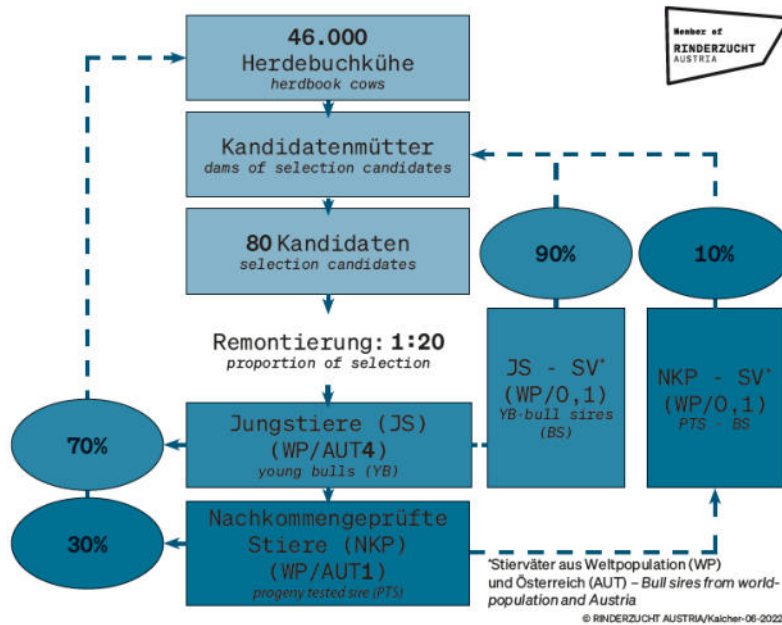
Member of
RINDERZUCHT
AUSTRIA

46.000
Herdebuchkühe
herdbook cows

Kandidatenmütter
dams of selection candidates

80 Kandidaten
selection candidates

Remontierung: 1:20
proportion of selection

90%

10%

JS - SV*
(WP/O,1)
YB-bull sires
(BS)

NKP - SV*
(WP/O,1)
PTS - BS

70%

Jungstiere (JS)
(WP/AUT4)
young bulls (YB)

30%

Nachkommengeprüfte
Stiere (NKP)
(WP/AUT1)
progeny tested sire (PTS)

*Stierväter aus Weltpopulation (WP) und Österreich (AUT) – Bull sires from world-population and Austria

© RINDERZUCHT AUSTRIA/Kalcher-06-2022